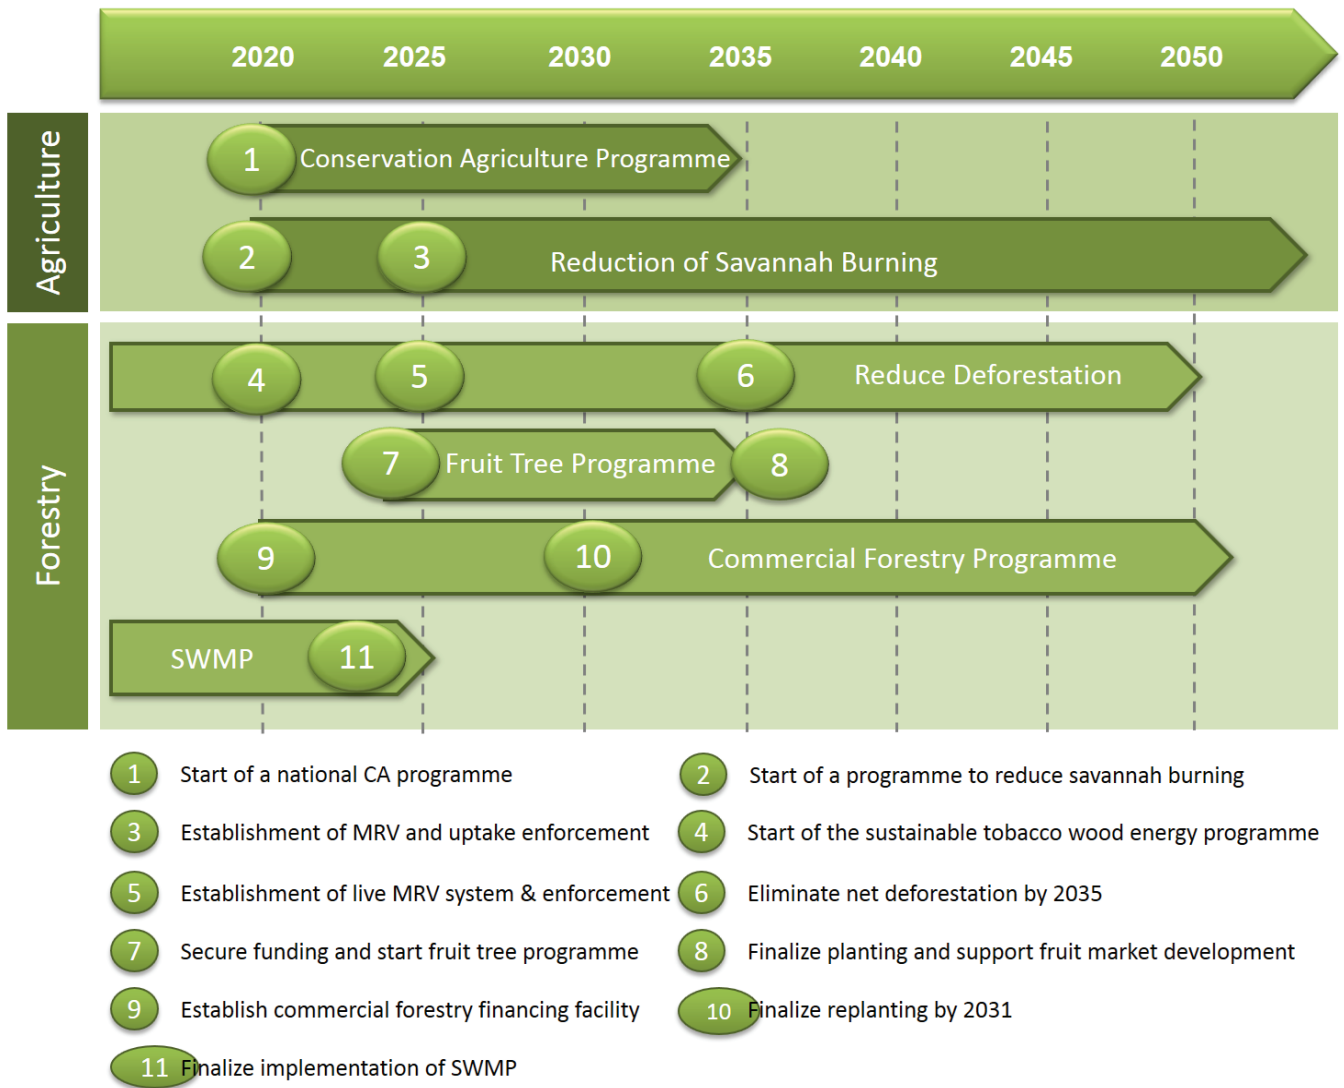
2020 2025 2030 2035 2040 2045 2050

Agriculture

1 Conservation Agriculture Programme

2 3 Reduction of Savannah Burning

Forestry

4 5 6 Reduce Deforestation

7 Fruit Tree Programme 8

9 10 Commercial Forestry Programme

SWMP 11

1 Start of a national CA programme
2 Start of a programme to reduce savannah burning
3 Establishment of MRV and uptake enforcement
4 Start of the sustainable tobacco wood energy programme
5 Establishment of live MRV system & enforcement
6 Eliminate net deforestation by 2035
7 Secure funding and start fruit tree programme
8 Finalize planting and support fruit market development
9 Establish commercial forestry financing facility
10 Finalize replanting by 2031
11 Finalize implementation of SWMP